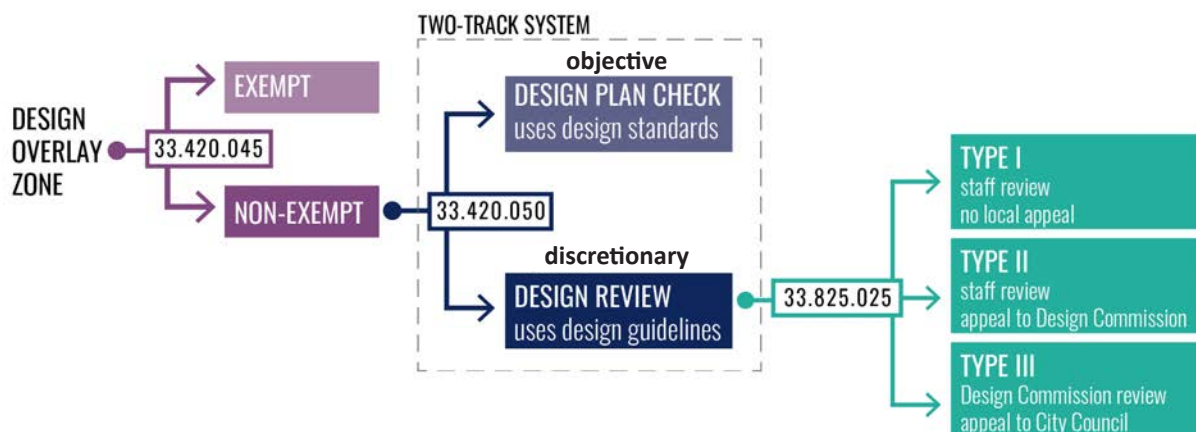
DESIGN OVERLAY ZONE

33.420.045

EXEMPT

NON-EXEMPT

33.420.050

TWO-TRACK SYSTEM

objective

DESIGN PLAN CHECK
uses design standards

discretionary

DESIGN REVIEW
uses design guidelines

33.825.025

TYPE I
staff review
no local appeal

TYPE II
staff review
appeal to Design Commission

TYPE III
Design Commission review
appeal to City Council